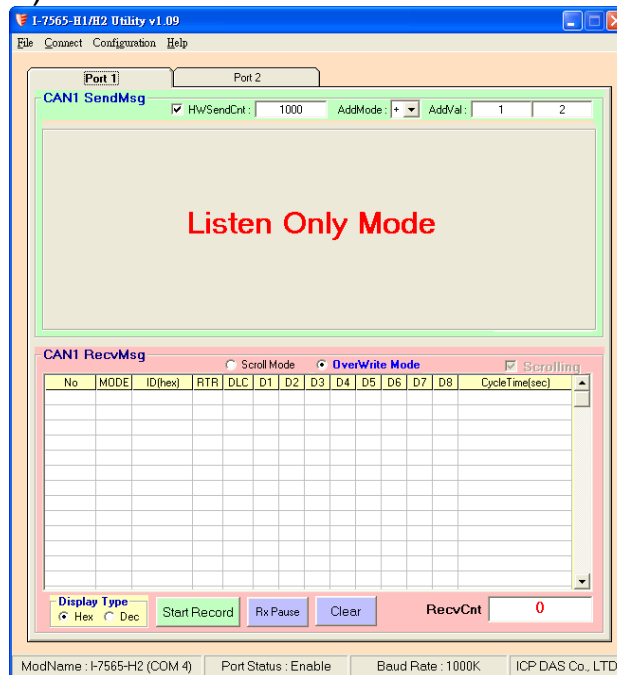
I-7565-H1/H2 Utility v1.09

File Connect Configuration Help

Port 1 Port 2

CAN1 SendMsg

HWSendCnt : 1000 AddMode : + AddVal : 1 2

Listen Only Mode

CAN1 RecvMsg

Scroll Mode OverWrite Mode Scrolling

| No | MODE | ID(hex) | RTR | DLC | D1 | D2 | D3 | D4 | D5 | D6 | D7 | D8 | CycleTime(sec) |
|---|---|---|---|---|---|---|---|---|---|---|---|---|---|

Display Type
Hex Dec

Start Record Rx Pause Clear RecvCnt 0

ModName : I-7565-H2 (COM 4) Port Status : Enable Baud Rate : 1000K ICP DAS Co., LTD